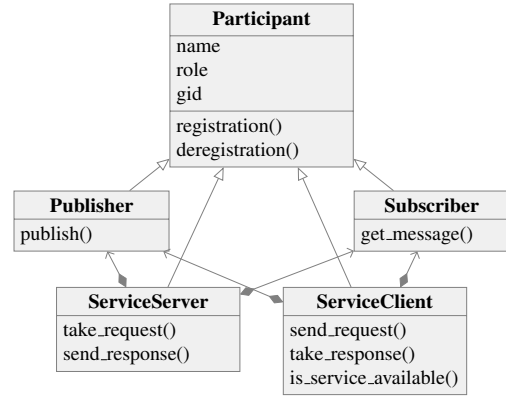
Participant
name
role
gid
registration()
deregistration()

Publisher
publish()

Subscriber
get_message()

ServiceServer
take_request()
send_response()

ServiceClient
send_request()
take_response()
is_service_available()